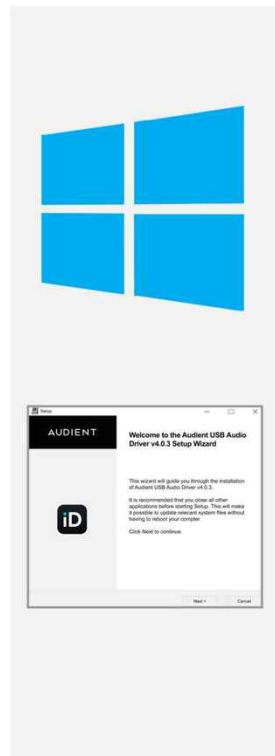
Setup

AUDIENT

Welcome to the Audient USB Audio Driver v4.0.3 Setup Wizard

This wizard will guide you through the installation of Audient USB Audio Driver v4.0.3.

It is recommended that you close all other applications before starting Setup. This will make it possible to update relevant system files without having to reboot your compter.

Click Next to continue.

iD

Next >

Cancel